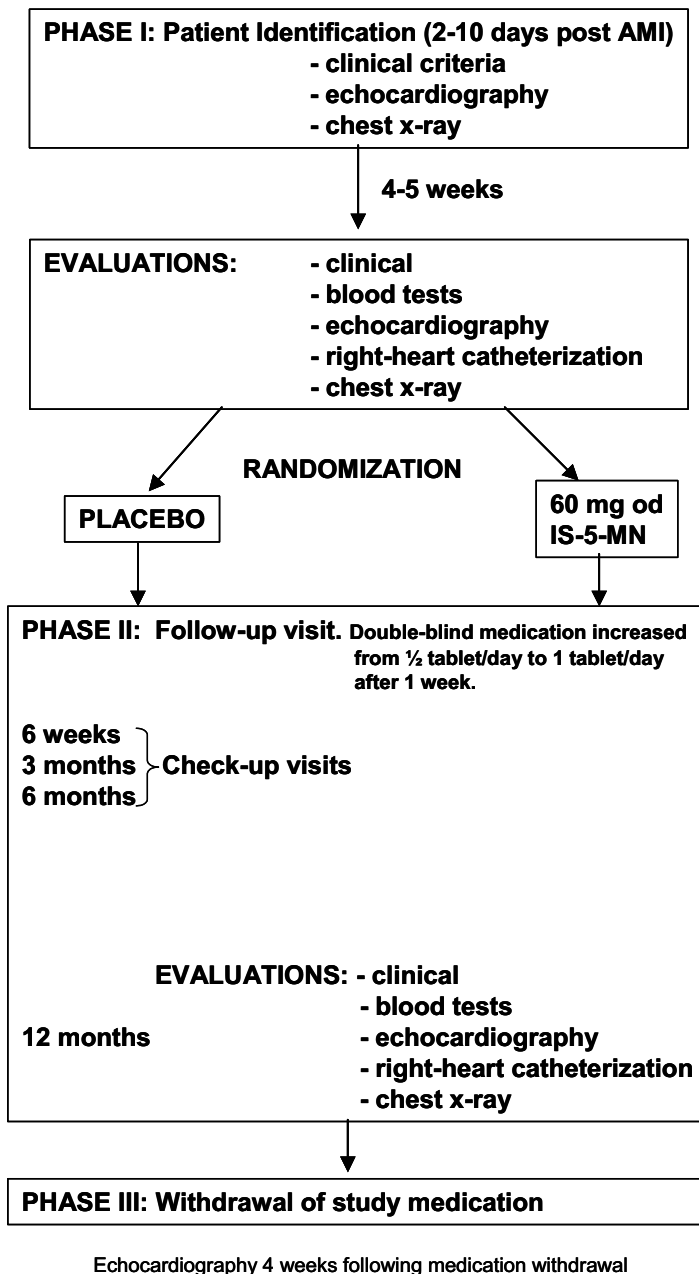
PHASE I: Patient Identification (2-10 days post AMI)
- clinical criteria
- echocardiography
- chest x-ray

4-5 weeks

EVALUATIONS: - clinical
- blood tests
- echocardiography
- right-heart catheterization
- chest x-ray

RANDOMIZATION

PLACEBO

60 mg od IS-5-MN

PHASE II: Follow-up visit. Double-blind medication increased from ½ tablet/day to 1 tablet/day after 1 week.

6 weeks
3 months
6 months
Check-up visits

EVALUATIONS: - clinical
- blood tests
12 months - echocardiography
- right-heart catheterization
- chest x-ray

PHASE III: Withdrawal of study medication

Echocardiography 4 weeks following medication withdrawal